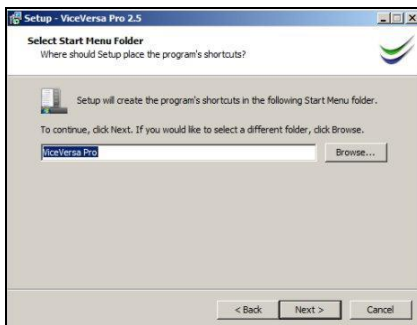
Setup - ViceVersa Pro 2.5

Select Start Menu Folder
Where should Setup place the program's shortcuts?

Setup will create the program's shortcuts in the following Start Menu folder.

To continue, click Next. If you would like to select a different folder, click Browse.

ViceVersa Pro

Browse...

< Back

Next >

Cancel